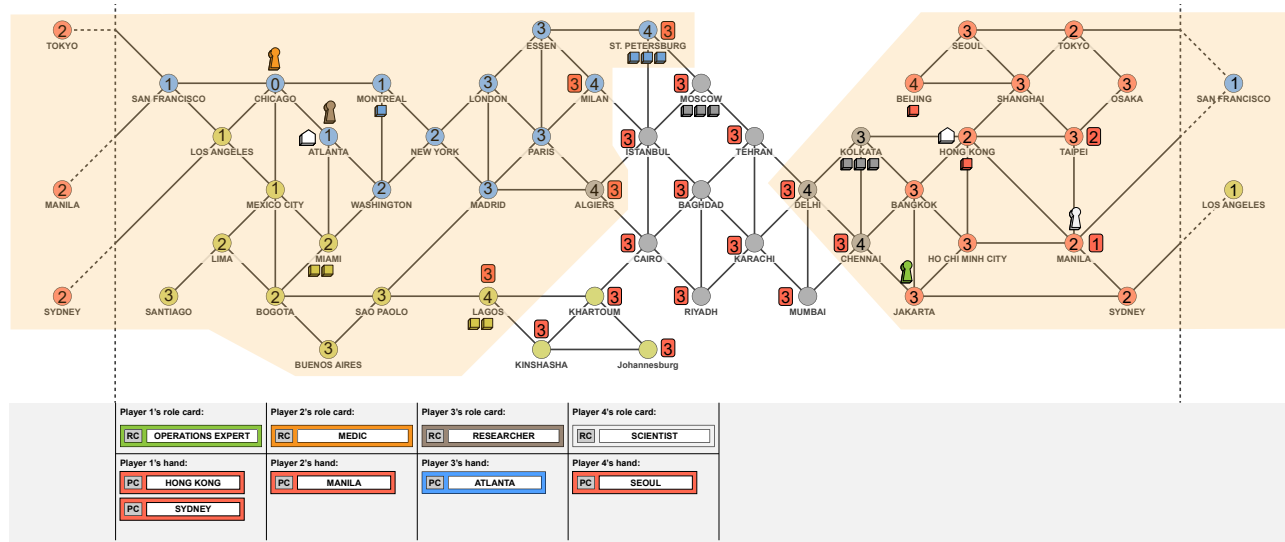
2 TOKYO
1 SAN FRANCISCO
0 CHICAGO
1 MONTREAL
3 LONDON
3 ESSEN
4 3 ST. PETERSBURG
3 4 MILAN
3 MOSCOW
1 LOS ANGELES
1 ATLANTA
2 NEW YORK
3 PARIS
3 ISTANBUL
3 TEHRAN
2 MANILA
1 MEXICO CITY
2 WASHINGTON
3 MADRID
4 3 ALGIERS
3 BAGHDAD
3 4 DELHI
2 LIMA
2 MIAMI
3 CAIRO
3 KARACHI
2 SYDNEY
3 SANTIAGO
2 BOGOTA
3 SAO PAOLO
3 4 LAGOS
3 KHARTOUM
3 RIYADH
3 MUMBAI
3 BUENOS AIRES
3 KINSHASHA
3 Johannesburg
3 SEOUL
2 TOKYO
1 SAN FRANCISCO
4 BEIJING
3 SHANGHAI
3 OSAKA
3 KOLKATA
2 HONG KONG
3 2 TAIPEI
1 LOS ANGELES
3 BANGKOK
3 4 CHENNAI
3 HO CHI MINH CITY
2 1 MANILA
3 JAKARTA
2 SYDNEY

Player 1's role card:
RC OPERATIONS EXPERT
Player 2's role card:
RC MEDIC
Player 3's role card:
RC RESEARCHER
Player 4's role card:
RC SCIENTIST

Player 1's hand:
PC HONG KONG
PC SYDNEY
Player 2's hand:
PC MANILA
Player 3's hand:
PC ATLANTA
Player 4's hand:
PC SEOUL